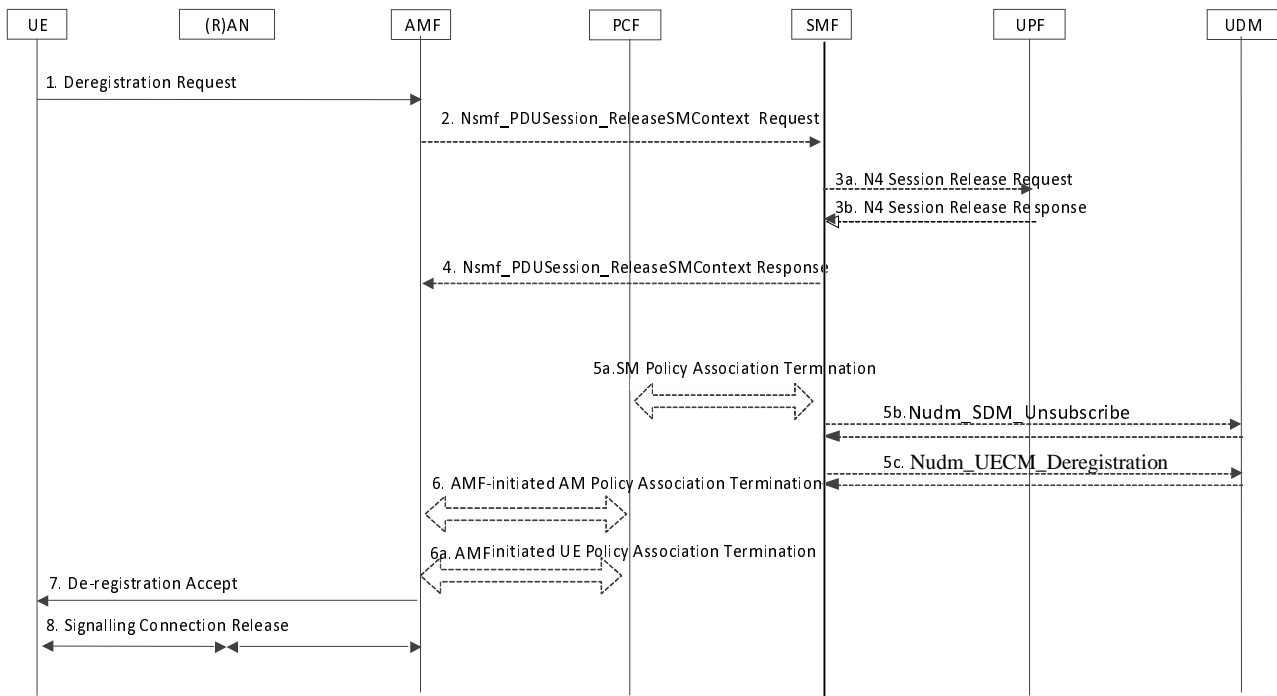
UE
(R)AN
AMF
PCF
SMF
UPF
UDM

1. Deregistration Request

2. Nsmf_PDUSession_ReleaseSMContext Request

3a. N4 Session Release Request

3b. N4 Session Release Response

4. Nsmf_PDUSession_ReleaseSMContext Response

5a.SM Policy Association Termination

5b.Nudm_SDM_Unsubscribe

5c. Nudm_UECM_Deregistration

6. AMF-initiated AM Policy Association Termination

6a. AMFinitiated UE Policy Association Termination

7. De-registration Accept

8. Signalling Connection Release